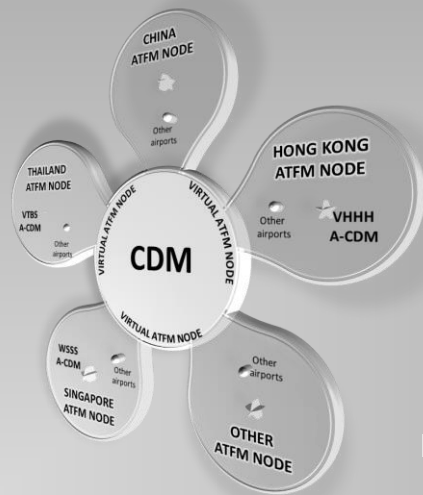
CHINA
ATFM NODE

Other airports

HONG KONG
ATFM NODE

Other airports

VHHH
A-CDM

THAILAND
ATFM NODE

VTBS
A-CDM

Other airports

VIRTUAL ATFM NODE

VIRTUAL ATFM NODE

CDM

VIRTUAL ATFM NODE

WSSS
A-CDM

Other airports

SINGAPORE
ATFM NODE

Other airports

OTHER
ATFM NODE